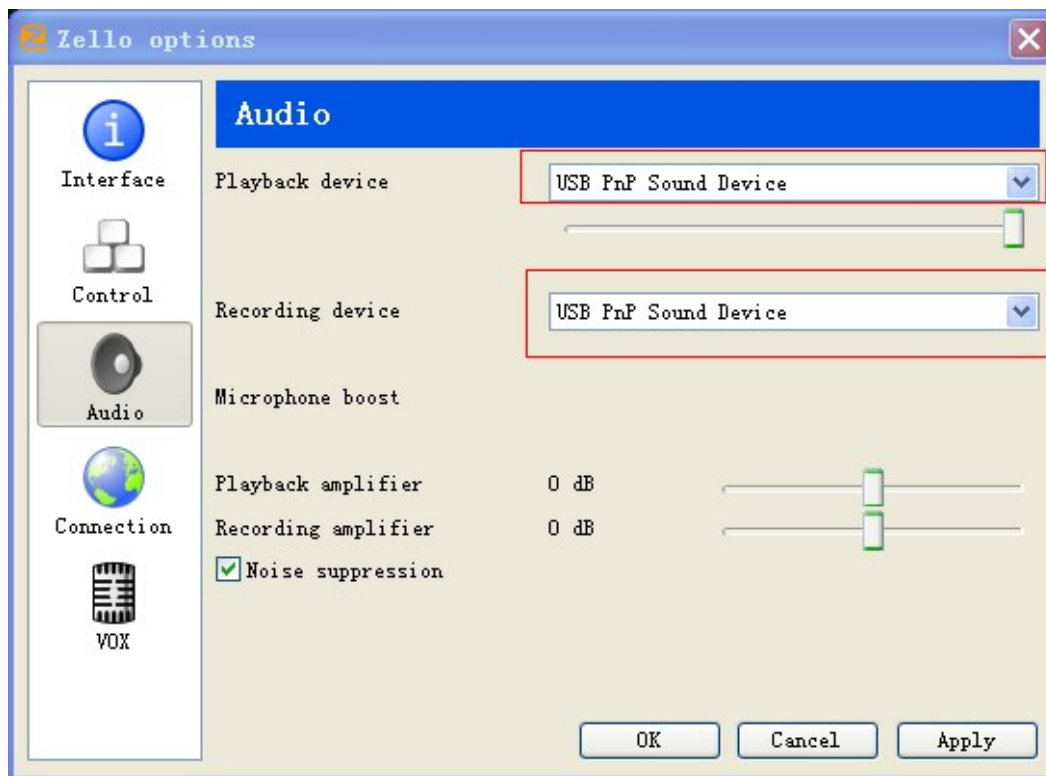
Zello options

Interface

Control

Audio

Connection

VOX

Audio

Playback device

USB PnP Sound Device

Recording device

USB PnP Sound Device

Microphone boost

Playback amplifier

0 dB

Recording amplifier

0 dB

Noise suppression

OK

Cancel

Apply